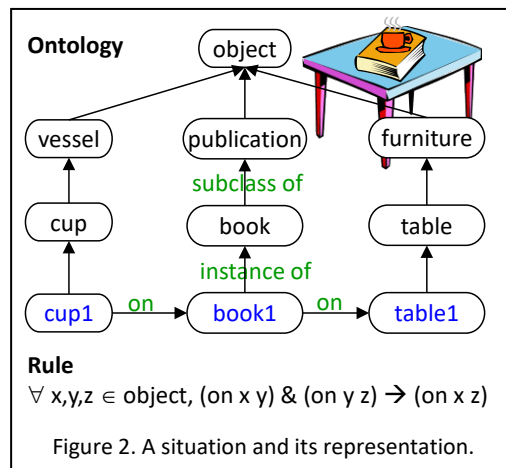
Ontology

object

vessel

publication

furniture

subclass of

cup

book

table

instance of

cup1

on

book1

on

table1

Rule

$\forall$ x,y,z $\in$ object, (on x y) & (on y z) $\rightarrow$ (on x z)

Figure 2. A situation and its representation.